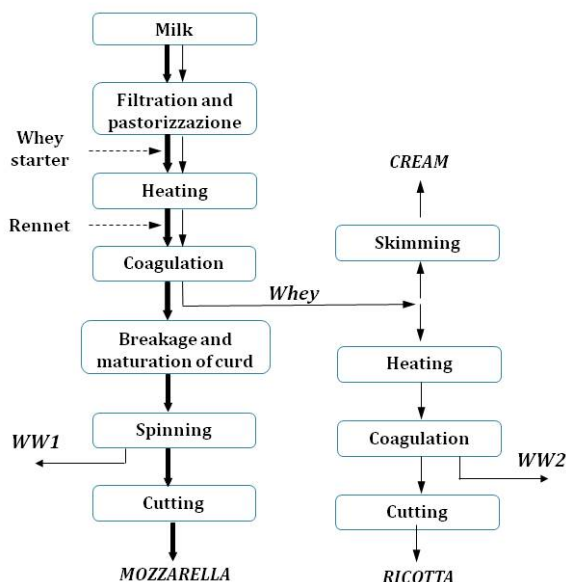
Milk

Filtration and pastorizzazione

Whey starter

Heating

Rennet

Coagulation

Whey

Breakage and maturation of curd

Spinning

WW1

Cutting

MOZZARELLA

CREAM

Skimming

Heating

Coagulation

WW2

Cutting

RICOTTA